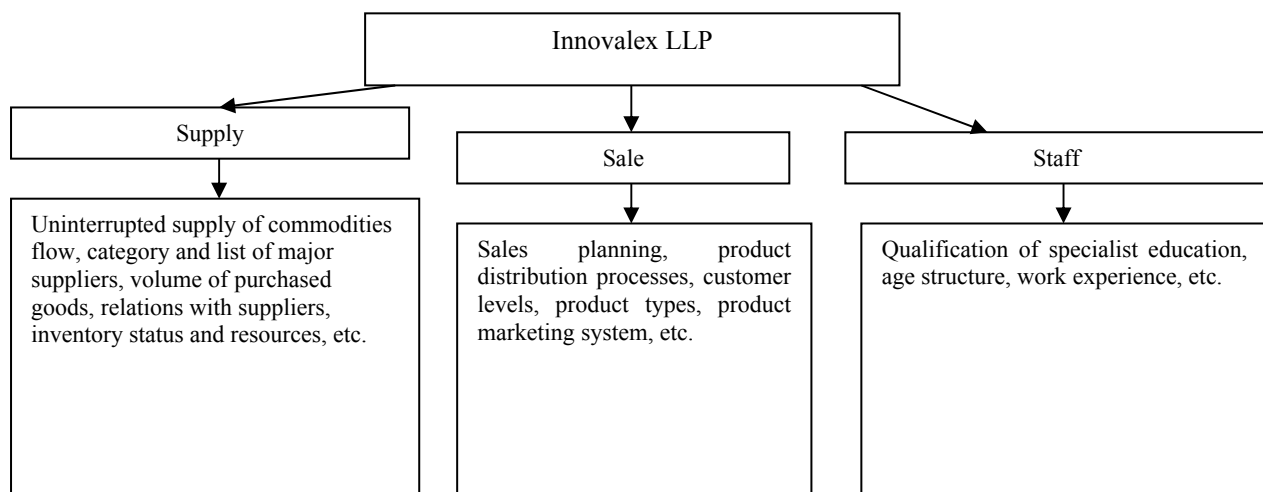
Innovalex LLP

Supply

Uninterrupted supply of commodities flow, category and list of major suppliers, volume of purchased goods, relations with suppliers, inventory status and resources, etc.

Sale

Sales planning, product distribution processes, customer levels, product types, product marketing system, etc.

Staff

Qualification of specialist education, age structure, work experience, etc.